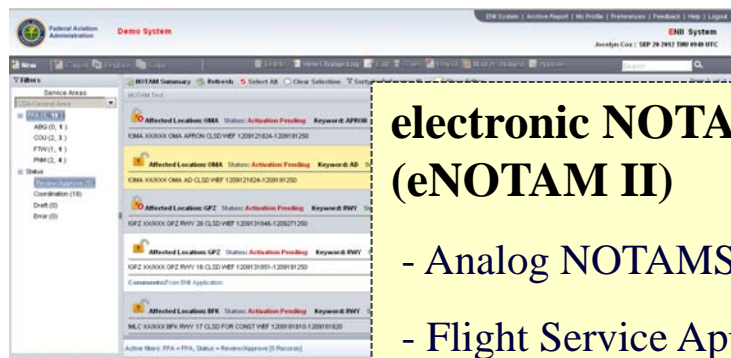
Federal Aviation Administration

Demo System

ENII System | Archive Report | My Profile | Preferences | Feedback | Help | Logout

ENII System

Jocelyn Cox | SEP 20 2012 THU 0949 UTC

New

Filters

Service Areas

ABQ (0, 1)

COU (2, 3)

FTW (1, 1)

PHM (2, 4)

Status

Coordination (19)

Draft (0)

Error (0)

NOTAM Summary Refresh Select All Clear Selection

Affected Location: OMA Status: Activation Pending Keyword: APRON

!OMA XXXXXX OMA APRON CLSD WEF 1209121824-1209181250

Affected Location: OMA Status: Activation Pending Keyword: AD

!OMA XXXXXX OMA AD CLSD WEF 1209121824-1209181250

Affected Location: GPZ Status: Activation Pending Keyword: RWY

!GPZ XXXXXX GPZ RWY 28 CLSD WEF 1209131946-1209271250

Affected Location: GPZ Status: Activation Pending Keyword: RWY

!GPZ XXXXXX GPZ RWY 16 CLSD WEF 1209131951-1209181250

Comments/From ENII Application

Affected Location: BFK Status: Activation Pending Keyword: RWY

!MLC XXXXXX BFK RWY 17 CLSD FOR CONST WEF 1209181810-1209181820

Active filters: FPA = FPA, Status = Review/Approve (5 Records)

electronic NOTA
(eNOTAM II)

- Analog NOTAMS

- Flight Service Ap